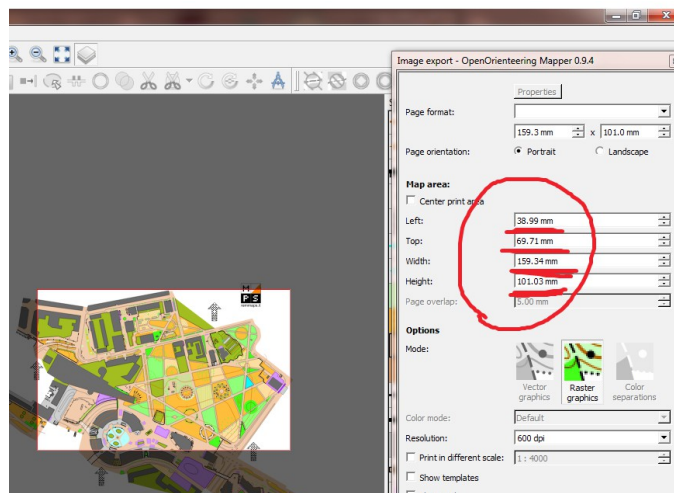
Image export - OpenOrienteering Mapper 0.9.4

Properties

Page format:

159.3 mm x 101.0 mm

Page orientation: Portrait Landscape

Map area:

Center print area

Left: 38.99 mm

Top: 69.71 mm

Width: 159.34 mm

Height: 101.03 mm

Page overlap: 5.00 mm

Options

Mode:

Vector graphics

Raster graphics

Color separations

Color mode: Default

Resolution: 600 dpi

Print in different scale: 1 : 4000

Show templates